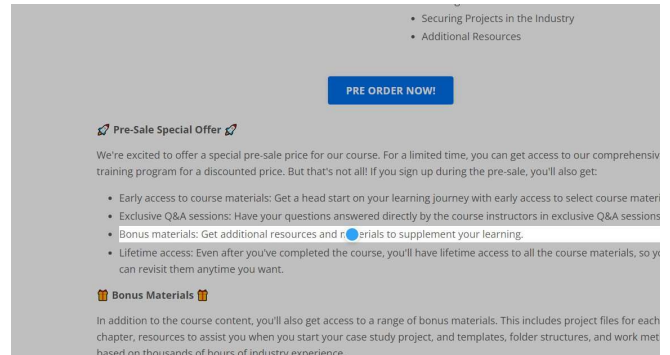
• Securing Projects in the Industry
• Additional Resources

PRE ORDER NOW!

🚀 Pre-Sale Special Offer 🚀

We're excited to offer a special pre-sale price for our course. For a limited time, you can get access to our comprehensiv training program for a discounted price. But that's not all! If you sign up during the pre-sale, you'll also get:

• Early access to course materials: Get a head start on your learning journey with early access to select course materi
• Exclusive Q&A sessions: Have your questions answered directly by the course instructors in exclusive Q&A sessions
• Bonus materials: Get additional resources and m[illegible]erials to supplement your learning.
• Lifetime access: Even after you've completed the course, you'll have lifetime access to all the course materials, so yo can revisit them anytime you want.

🎁 Bonus Materials 🎁

In addition to the course content, you'll also get access to a range of bonus materials. This includes project files for each chapter, resources to assist you when you start your case study project, and templates, folder structures, and work met based on thousands of hours of industry experience.